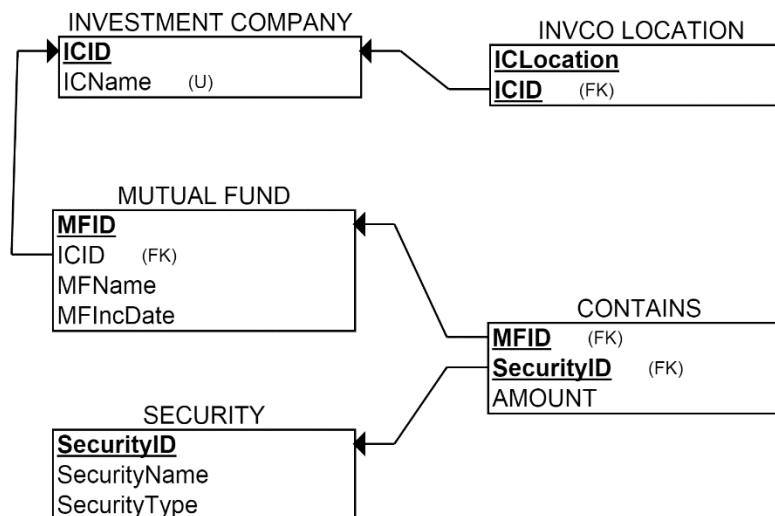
INVESTMENT COMPANY
ICID
ICName (U)

INVCO LOCATION
ICLocation
ICID (FK)

MUTUAL FUND
MFID
ICID (FK)
MFName
MFIncDate

CONTAINS
MFID (FK)
SecurityID (FK)
AMOUNT

SECURITY
SecurityID
SecurityName
SecurityType